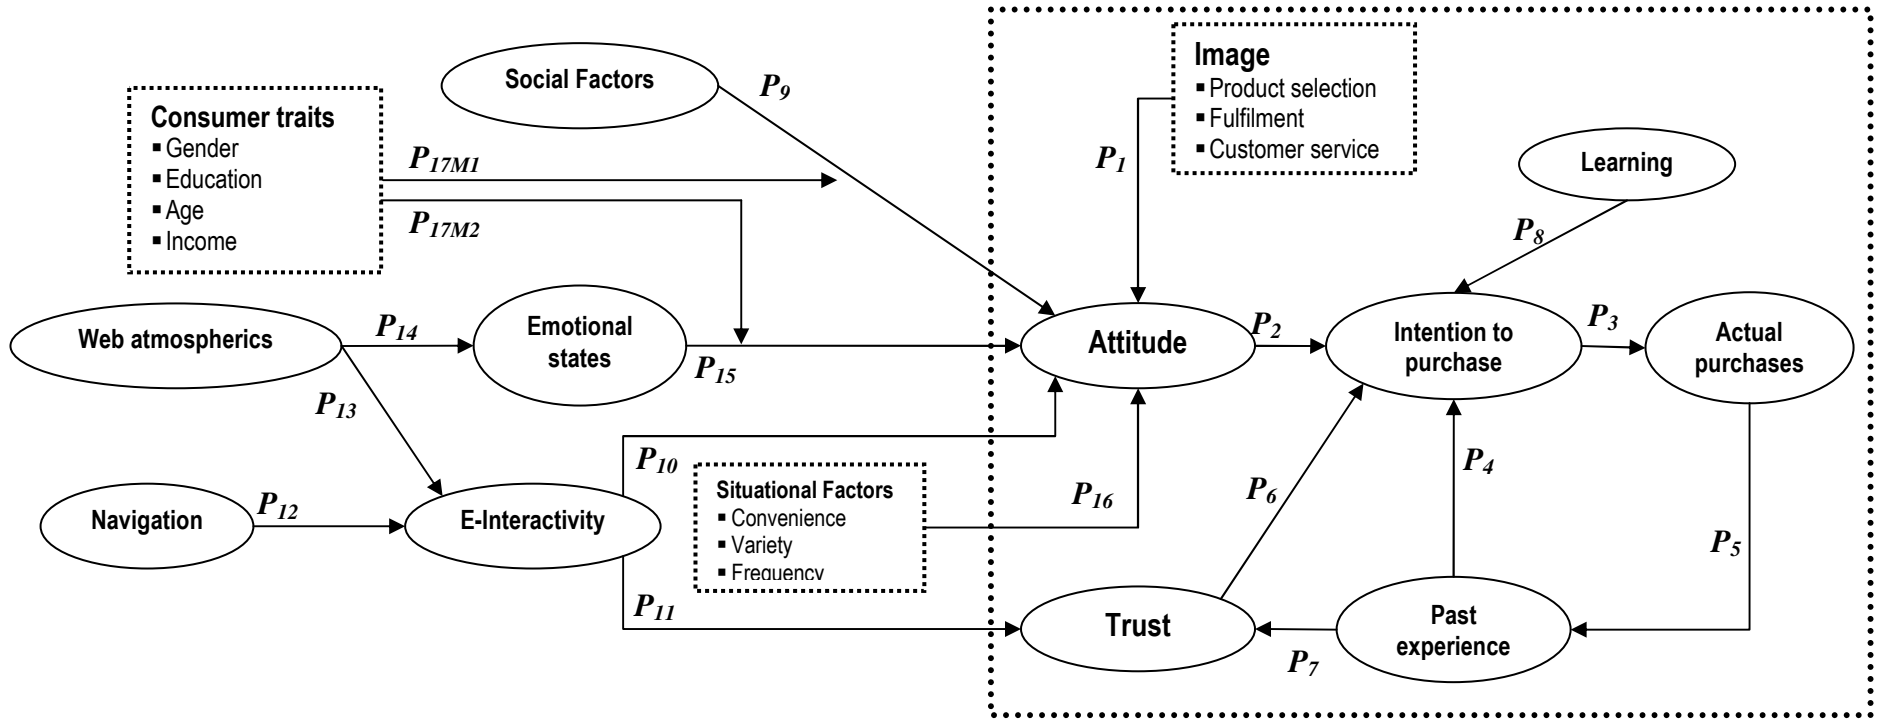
Social Factors

$P_9$

Image
▪ Product selection
▪ Fulfilment
▪ Customer service

Consumer traits
▪ Gender
▪ Education
▪ Age
▪ Income

$P_{17M1}$

$P_{17M2}$

$P_1$

Learning

$P_8$

Web atmospherics

$P_{14}$

Emotional states

$P_{15}$

Attitude

$P_2$

Intention to purchase

$P_3$

Actual purchases

$P_{13}$

$P_{10}$

Situational Factors
▪ Convenience
▪ Variety
▪ Frequency

$P_{16}$

$P_6$

$P_4$

Navigation

$P_{12}$

E-Interactivity

$P_5$

$P_{11}$

Trust

Past experience

$P_7$